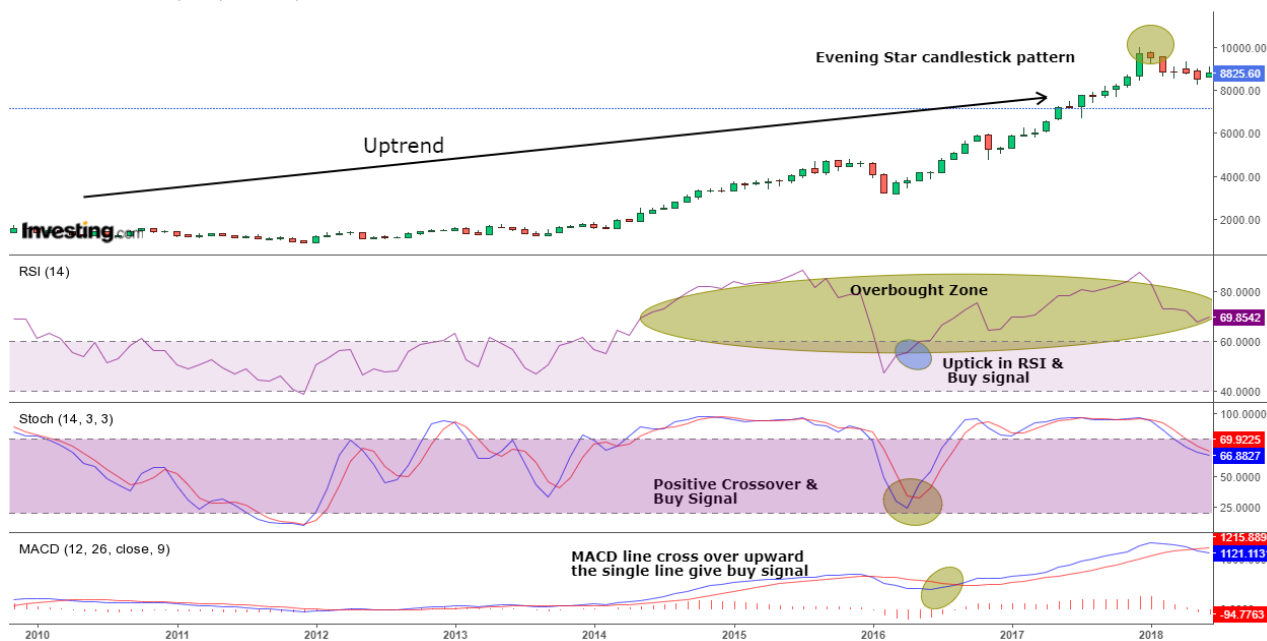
Evening Star candlestick pattern

10000.00
8825.60
8000.00
6000.00
4000.00
2000.00

Uptrend

Investing.com

RSI (14)
Overbought Zone
80.0000
69.8542
60.0000
Uptick in RSI & Buy signal
40.0000

Stoch (14, 3, 3)
100.0000
69.9225
66.8827
Positive Crossover & Buy Signal
50.0000
25.0000

MACD (12, 26, close, 9)
MACD line cross over upward the single line give buy signal
1215.889
1121.113
-94.7763

2010
2011
2012
2013
2014
2015
2016
2017
2018